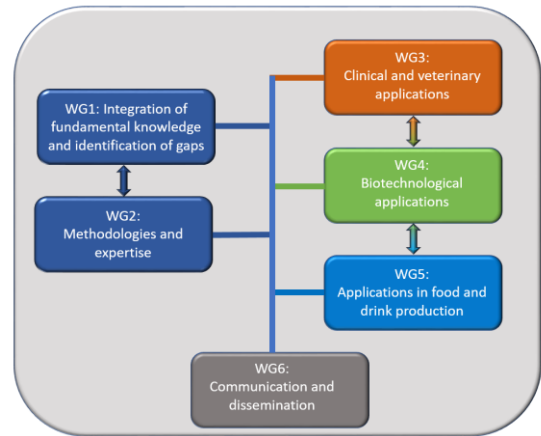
WG1: Integration of fundamental knowledge and identification of gaps

WG2: Methodologies and expertise

WG3: Clinical and veterinary applications

WG4: Biotechnological applications

WG5: Applications in food and drink production

WG6: Communication and dissemination